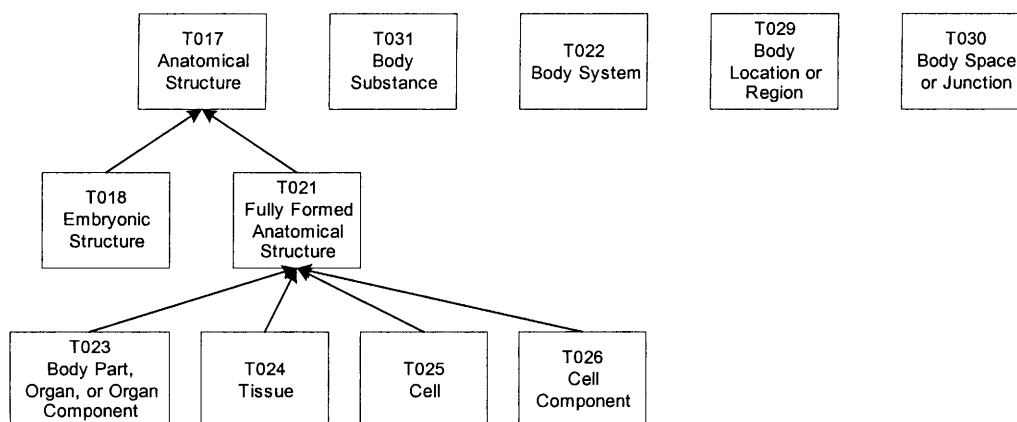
T017
Anatomical
Structure

T031
Body
Substance

T022
Body System

T029
Body
Location or
Region

T030
Body Space
or Junction

T018
Embryonic
Structure

T021
Fully Formed
Anatomical
Structure

T023
Body Part,
Organ, or Organ
Component

T024
Tissue

T025
Cell

T026
Cell
Component